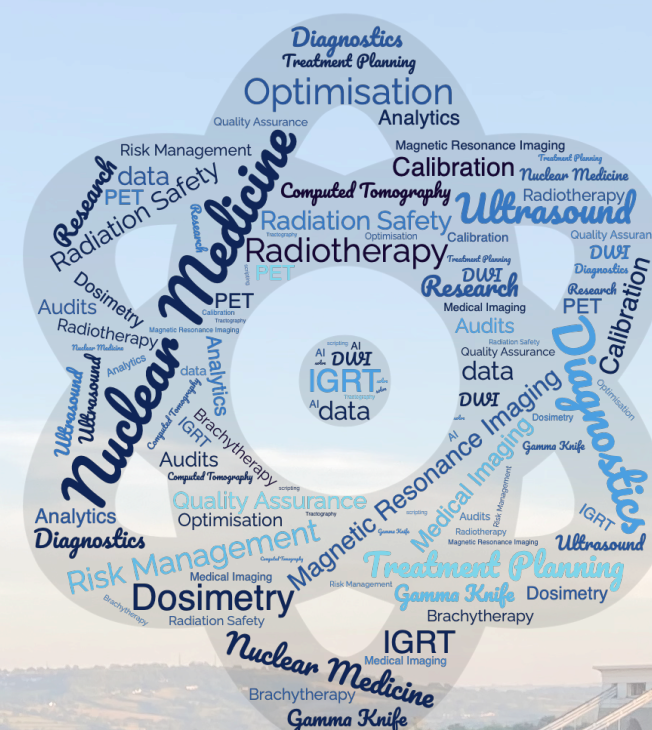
Diagnostics
Treatment Planning
Optimisation
Quality Assurance
Analytics
Risk Management
Magnetic Resonance Imaging
Treatment Planning
data
Calibration
Research
PET
Nuclear Medicine
Radiation Safety
Computed Tomography
Radiotherapy
Nuclear Medicine
Ultrasound
Radiation Safety
Research
Optimisation
Calibration
Quality Assurance
Radiotherapy
Treatment Planning
DWI
Diagnostics
PET
DWI
Research
Calibration
Dosimetry
Research
PET
Medical Imaging
PET
Audits
Calibration
Audits
Radiotherapy
Magnetic Resonance Imaging
Radiation Safety
Nuclear Medicine
Quality Assurance
Diagnostics
Analytics
scripting
AI
DWI
Analytics
data
IGRT
data
Optimisation
Ultrasound
AI
data
DWI
Ultrasound
Computed Tomography
Brachytherapy
IGRT
AI
Dosimetry
Magnetic Resonance Imaging
Gamma Knife
Audits
Medical Imaging
Risk Management
Computed Tomography
Brachytherapy
Quality Assurance
scripting
Analytics
Optimisation
Tractography
Gamma Knife
Audits
IGRT
Diagnostics
Risk Management
Radiotherapy
Magnetic Resonance Imaging
Ultrasound
Computed Tomography
Treatment Planning
Medical Imaging
Risk Management
Gamma Knife
Dosimetry
Dosimetry
Brachytherapy
Brachytherapy
Radiation Safety
IGRT
Nuclear Medicine
Medical Imaging
Brachytherapy
Gamma Knife